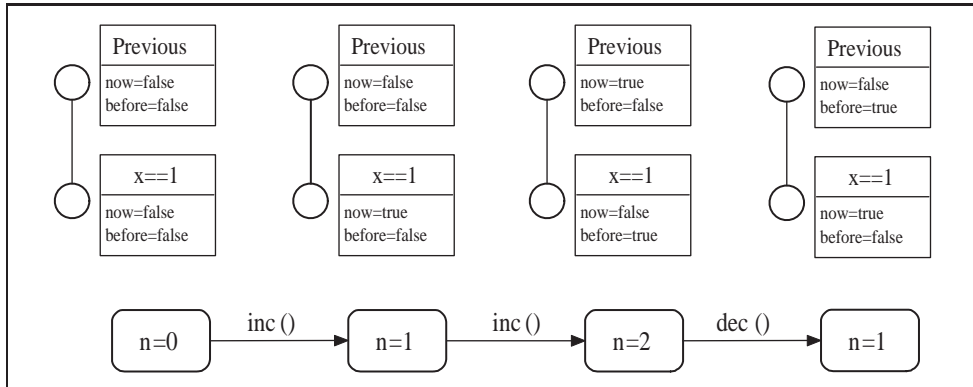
Previous
now=false
before=false

x==1
now=false
before=false

Previous
now=false
before=false

x==1
now=true
before=false

Previous
now=true
before=false

x==1
now=false
before=true

Previous
now=false
before=true

x==1
now=true
before=false

n=0
inc ()
n=1
inc ()
n=2
dec ()
n=1